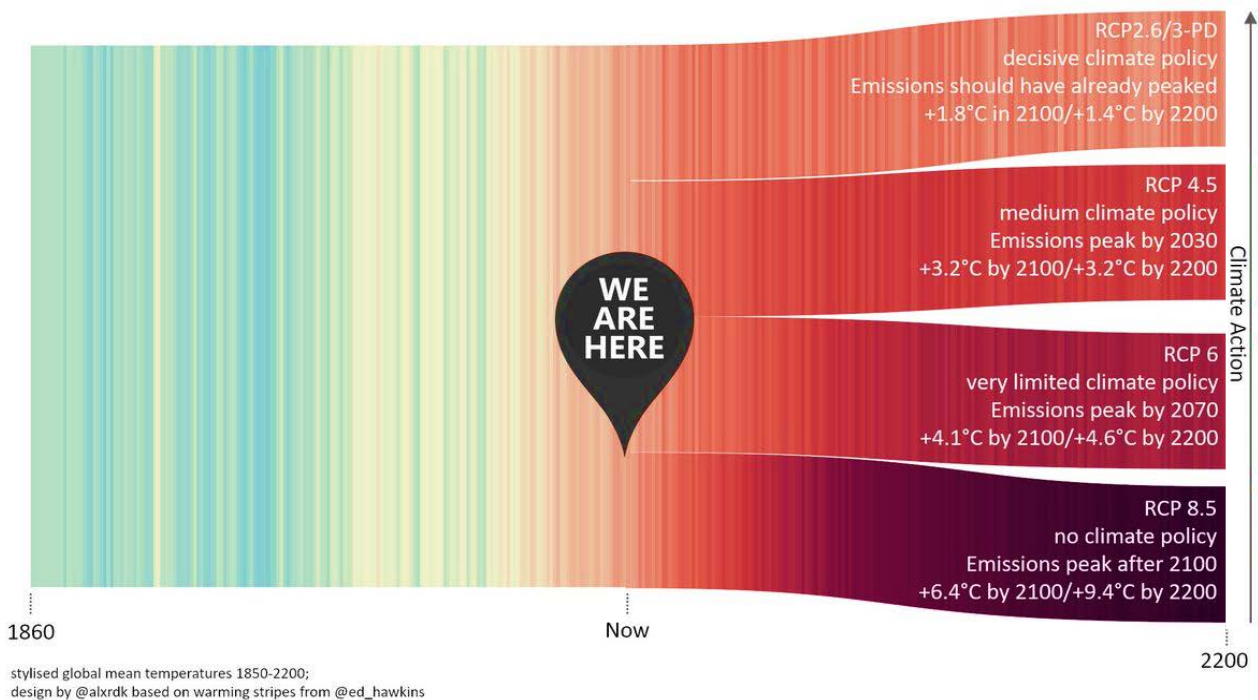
RCP2.6/3-PD
decisive climate policy
Emissions should have already peaked
+1.8°C in 2100/+1.4°C by 2200

RCP 4.5
medium climate policy
Emissions peak by 2030
+3.2°C by 2100/+3.2°C by 2200

WE ARE HERE

RCP 6
very limited climate policy
Emissions peak by 2070
+4.1°C by 2100/+4.6°C by 2200

RCP 8.5
no climate policy
Emissions peak after 2100
+6.4°C by 2100/+9.4°C by 2200

Climate Action

1860

Now

2200

stylised global mean temperatures 1850-2200;
design by @alxrdk based on warming stripes from @ed_hawkins